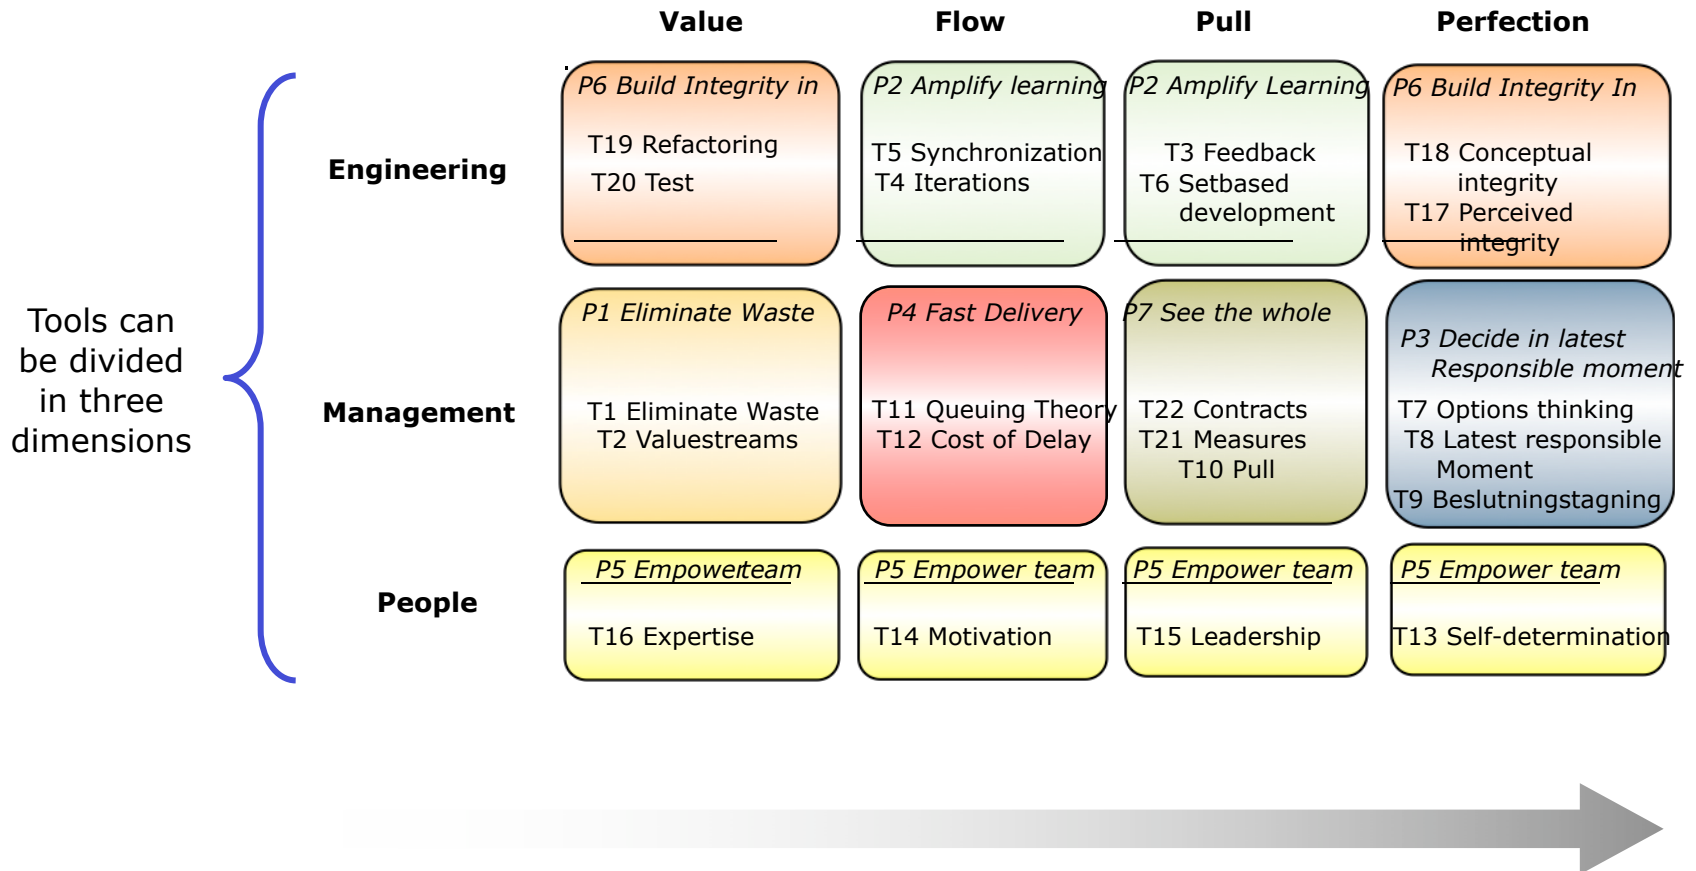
| | Value | Flow | Pull | Perfection |
|---|---|---|---|---|
| Engineering | P6 Build Integrity in<br>T19 Refactoring<br>T20 Test | P2 Amplify learning<br>T5 Synchronization<br>T4 Iterations | P2 Amplify Learning<br>T3 Feedback<br>T6 Setbased development | P6 Build Integrity In<br>T18 Conceptual integrity<br>T17 Perceived integrity |
| Management | P1 Eliminate Waste<br>T1 Eliminate Waste<br>T2 Valuestreams | P4 Fast Delivery<br>T11 Queuing Theory<br>T12 Cost of Delay | P7 See the whole<br>T22 Contracts<br>T21 Measures<br>T10 Pull | P3 Decide in latest Responsible moment<br>T7 Options thinking<br>T8 Latest responsible Moment<br>T9 Beslutningstagning |
| People | P5 Empowerteam<br>T16 Expertise | P5 Empower team<br>T14 Motivation | P5 Empower team<br>T15 Leadership | P5 Empower team<br>T13 Self-determination |

Tools can be divided in three dimensions